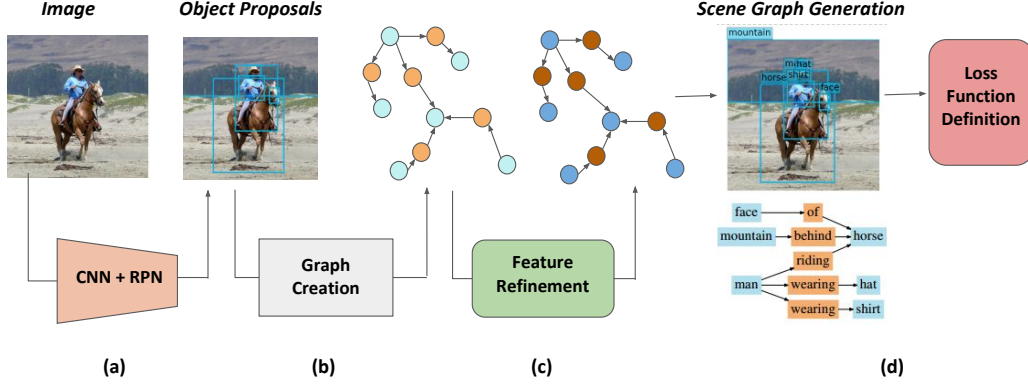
Image

Object Proposals

Scene Graph Generation

mountain

man

hat

shirt

horse

face

Loss Function Definition

CNN + RPN

Graph Creation

Feature Refinement

face

of

mountain

behind

horse

riding

man

wearing

hat

wearing

shirt

(a)

(b)

(c)

(d)